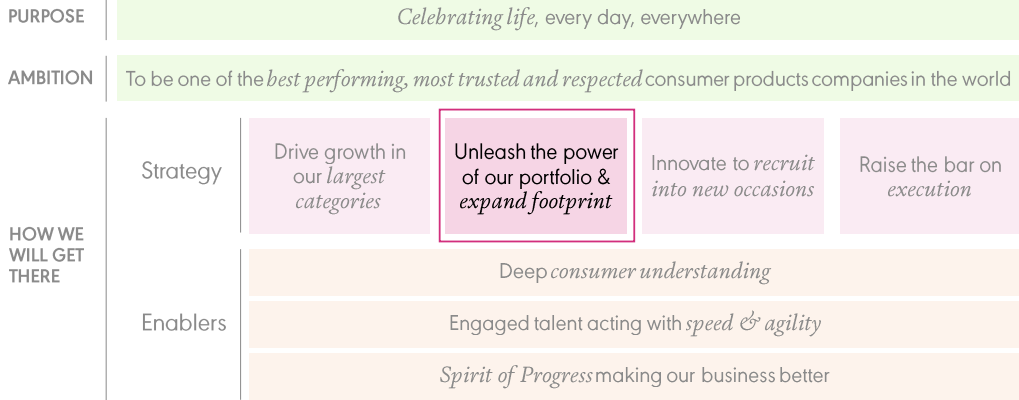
PURPOSE

Celebrating life, every day, everywhere

AMBITION

To be one of the best performing, most trusted and respected consumer products companies in the world

HOW WE WILL GET THERE

Strategy

Drive growth in our largest categories

Unleash the power of our portfolio & expand footprint

Innovate to recruit into new occasions

Raise the bar on execution

Enablers

Deep consumer understanding

Engaged talent acting with speed & agility

Spirit of Progress making our business better